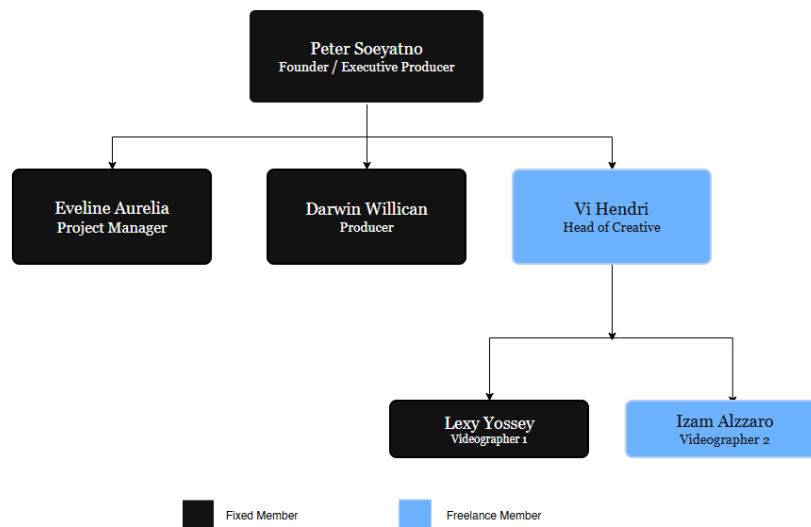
Peter Soeyatno
Founder / Executive Producer

Eveline Aurelia
Project Manager

Darwin Willican
Producer

Vi Hendri
Head of Creative

Lexy Yossey
Videographer 1

Izam Alzzaro
Videographer 2

Fixed Member

Freelance Member